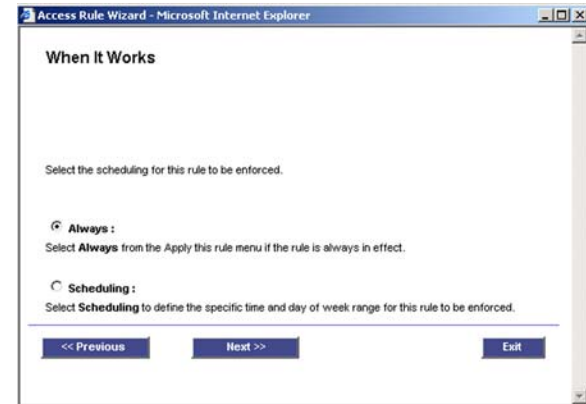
Access Rule Wizard - Microsoft Internet Explorer

When It Works

Select the scheduling for this rule to be enforced.

Always :

Select **Always** from the Apply this rule menu if the rule is always in effect.

Scheduling :

Select **Scheduling** to define the specific time and day of week range for this rule to be enforced.

<< Previous

Next >>

Exit